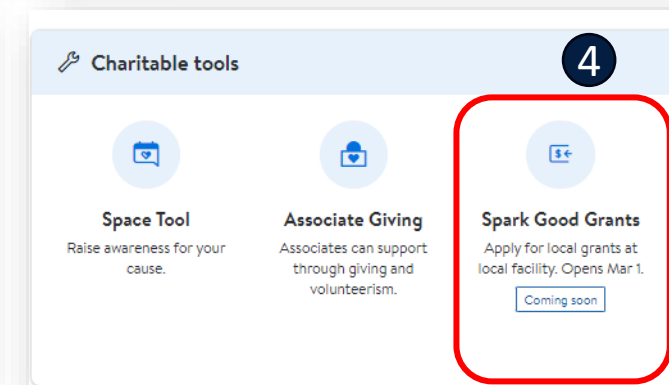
Charitable tools

4

Space Tool
Raise awareness for your cause.

Associate Giving
Associates can support through giving and volunteerism.

Spark Good Grants
Apply for local grants at local facility. Opens Mar 1.
Coming soon